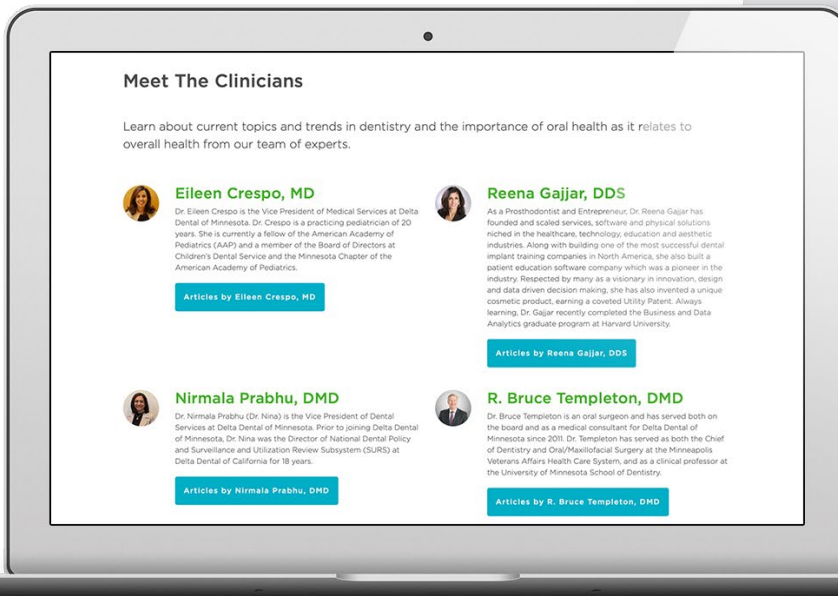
Meet The Clinicians

Learn about current topics and trends in dentistry and the importance of oral health as it relates to overall health from our team of experts.

Eileen Crespo, MD

Dr. Eileen Crespo is the Vice President of Medical Services at Delta Dental of Minnesota. Dr. Crespo is a practicing pediatrician of 20 years. She is currently a fellow of the American Academy of Pediatrics (AAP) and a member of the Board of Directors at Children's Dental Service and the Minnesota Chapter of the American Academy of Pediatrics.

Articles by Eileen Crespo, MD

Reena Gajjar, DDS

As a Prosthodontist and Entrepreneur, Dr. Reena Gajjar has founded and scaled services, software and physical solutions niched in the healthcare, technology, education and aesthetic industries. Along with building one of the most successful dental implant training companies in North America, she also built a patient education software company which was a pioneer in the industry. Respected by many as a visionary in innovation, design and data driven decision making, she has also invented a unique cosmetic product, earning a coveted Utility Patent. Always learning, Dr. Gajjar recently completed the Business and Data Analytics graduate program at Harvard University.

Articles by Reena Gajjar, DDS

Nirmala Prabhu, DMD

Dr. Nirmala Prabhu (Dr. Nina) is the Vice President of Dental Services at Delta Dental of Minnesota. Prior to joining Delta Dental of Minnesota, Dr. Nina was the Director of National Dental Policy and Surveillance and Utilization Review Subsystem (SURS) at Delta Dental of California for 18 years.

Articles by Nirmala Prabhu, DMD

R. Bruce Templeton, DMD

Dr. Bruce Templeton is an oral surgeon and has served both on the board and as a medical consultant for Delta Dental of Minnesota since 2011. Dr. Templeton has served as both the Chief of Dentistry and Oral/Maxillofacial Surgery at the Minneapolis Veterans Affairs Health Care System, and as a clinical professor at the University of Minnesota School of Dentistry.

Articles by R. Bruce Templeton, DMD